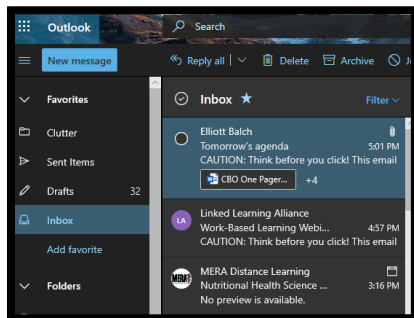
Outlook
Search
New message
Reply all
Delete
Archive
Favorites
Clutter
Sent Items
Drafts 32
Inbox
Add favorite
Folders
Inbox
Filter
Elliott Balch
Tomorrow's agenda 5:01 PM
CAUTION: Think before you click! This email
CBO One Pager... +4
LA
Linked Learning Alliance
Work-Based Learning Webi... 4:57 PM
CAUTION: Think before you click! This email
MERA
MERA Distance Learning
Nutritional Health Science ... 3:16 PM
No preview is available.